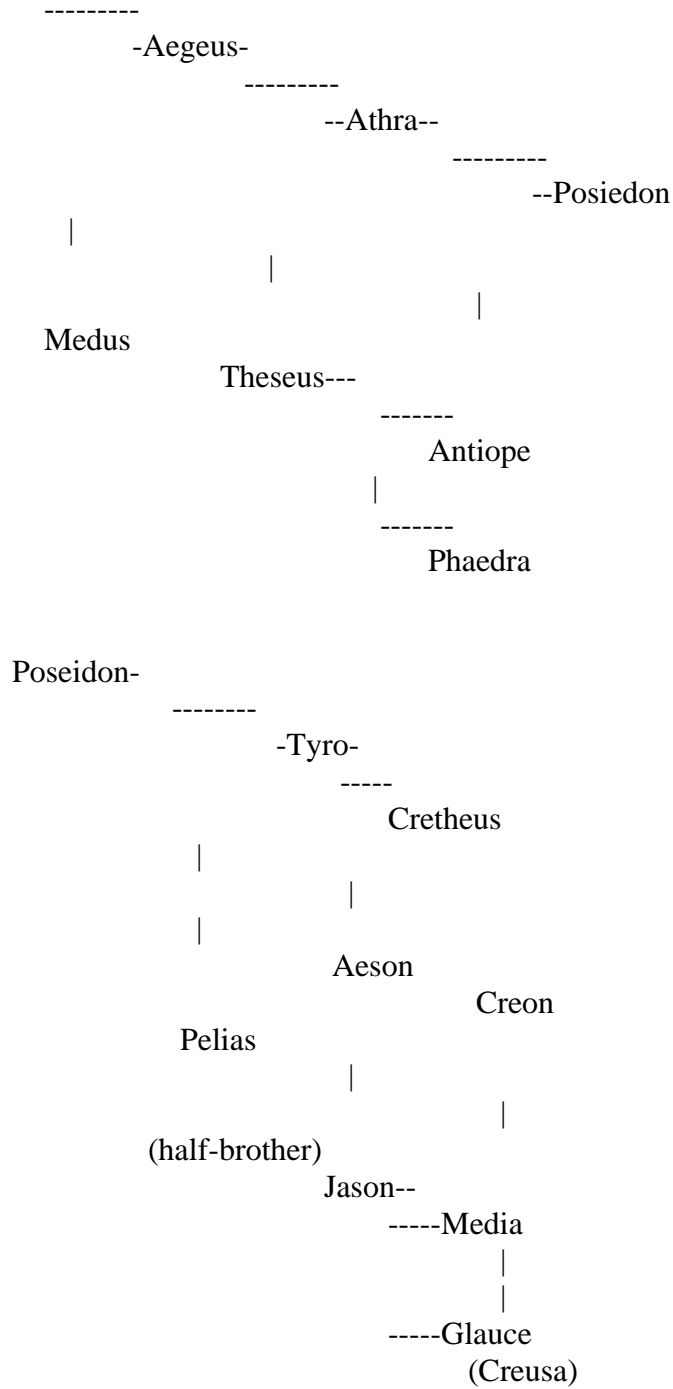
---------
-Aegeus-
---------
--Athra--
---------
--Posiedon
|
|
|
Medus
Theseus---
-------
Antiope
|
-------
Phaedra

Poseidon-
--------
-Tyro-
-----
Cretheus
|
|
|
Aeson
Creon
Pelias
|
|
(half-brother)
Jason--
-----Media
|
|
-----Glauce
(Creusa)